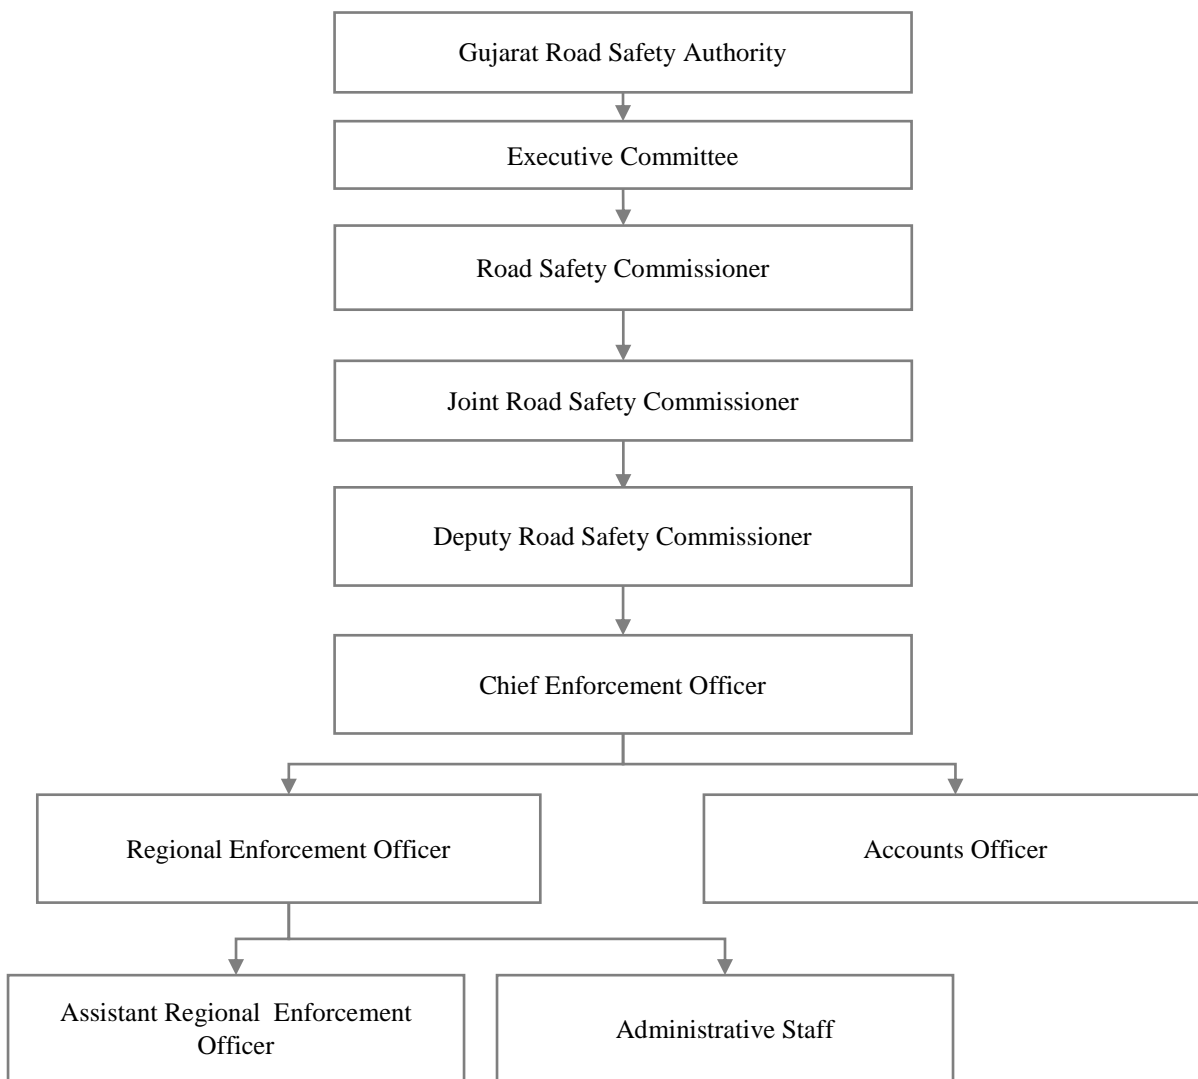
Gujarat Road Safety Authority

Executive Committee

Road Safety Commissioner

Joint Road Safety Commissioner

Deputy Road Safety Commissioner

Chief Enforcement Officer

Regional Enforcement Officer

Accounts Officer

Assistant Regional Enforcement Officer

Administrative Staff